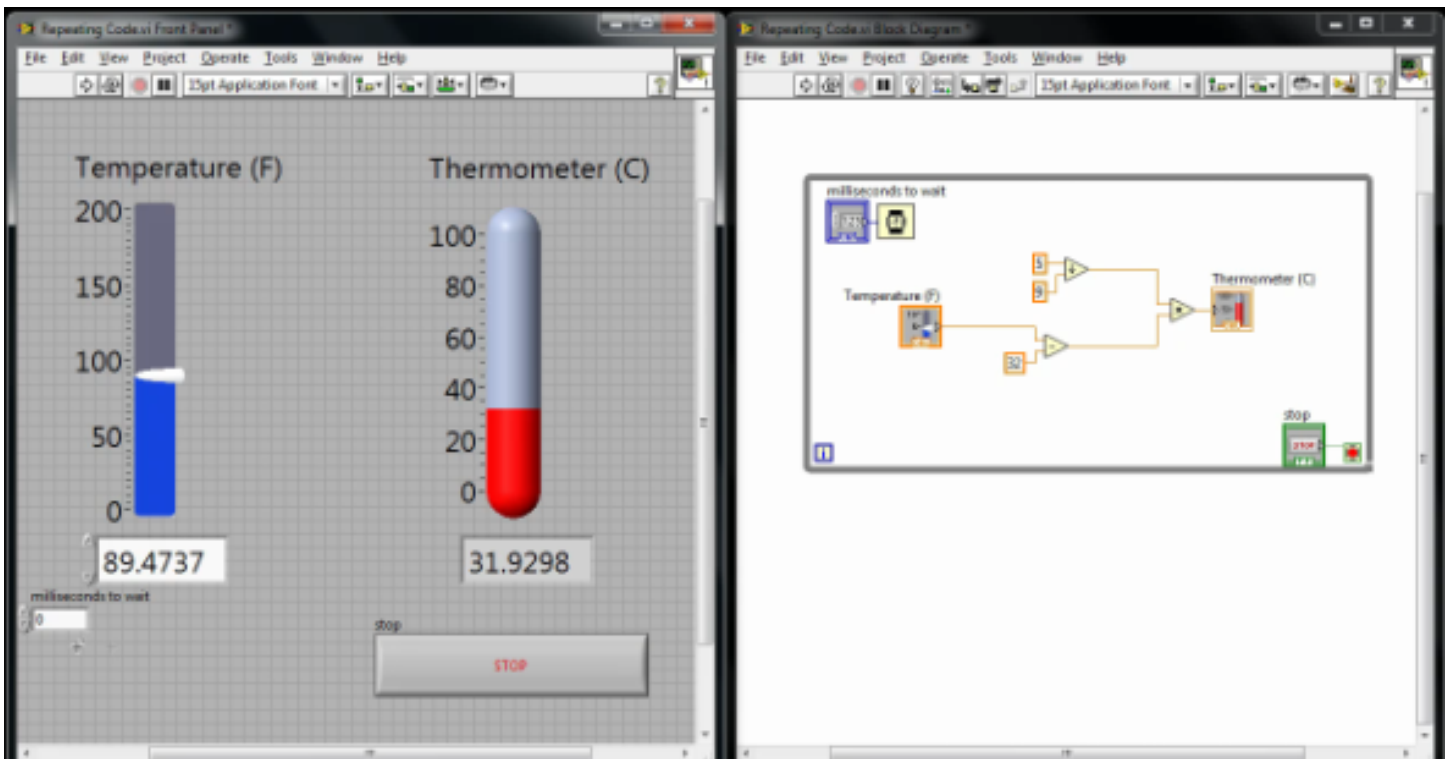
Repeating Code.vi Front Panel *

File Edit View Project Operate Tools Window Help

15pt Application Font

Temperature (F)

200
150
100
50
0

89.4737

Thermometer (C)

100
80
60
40
20
0

31.9298

milliseconds to wait
0

stop
STOP

Repeating Code.vi Block Diagram *

File Edit View Project Operate Tools Window Help

15pt Application Font

milliseconds to wait

5
9
Temperature (F)
32
Thermometer (C)

stop
STOP